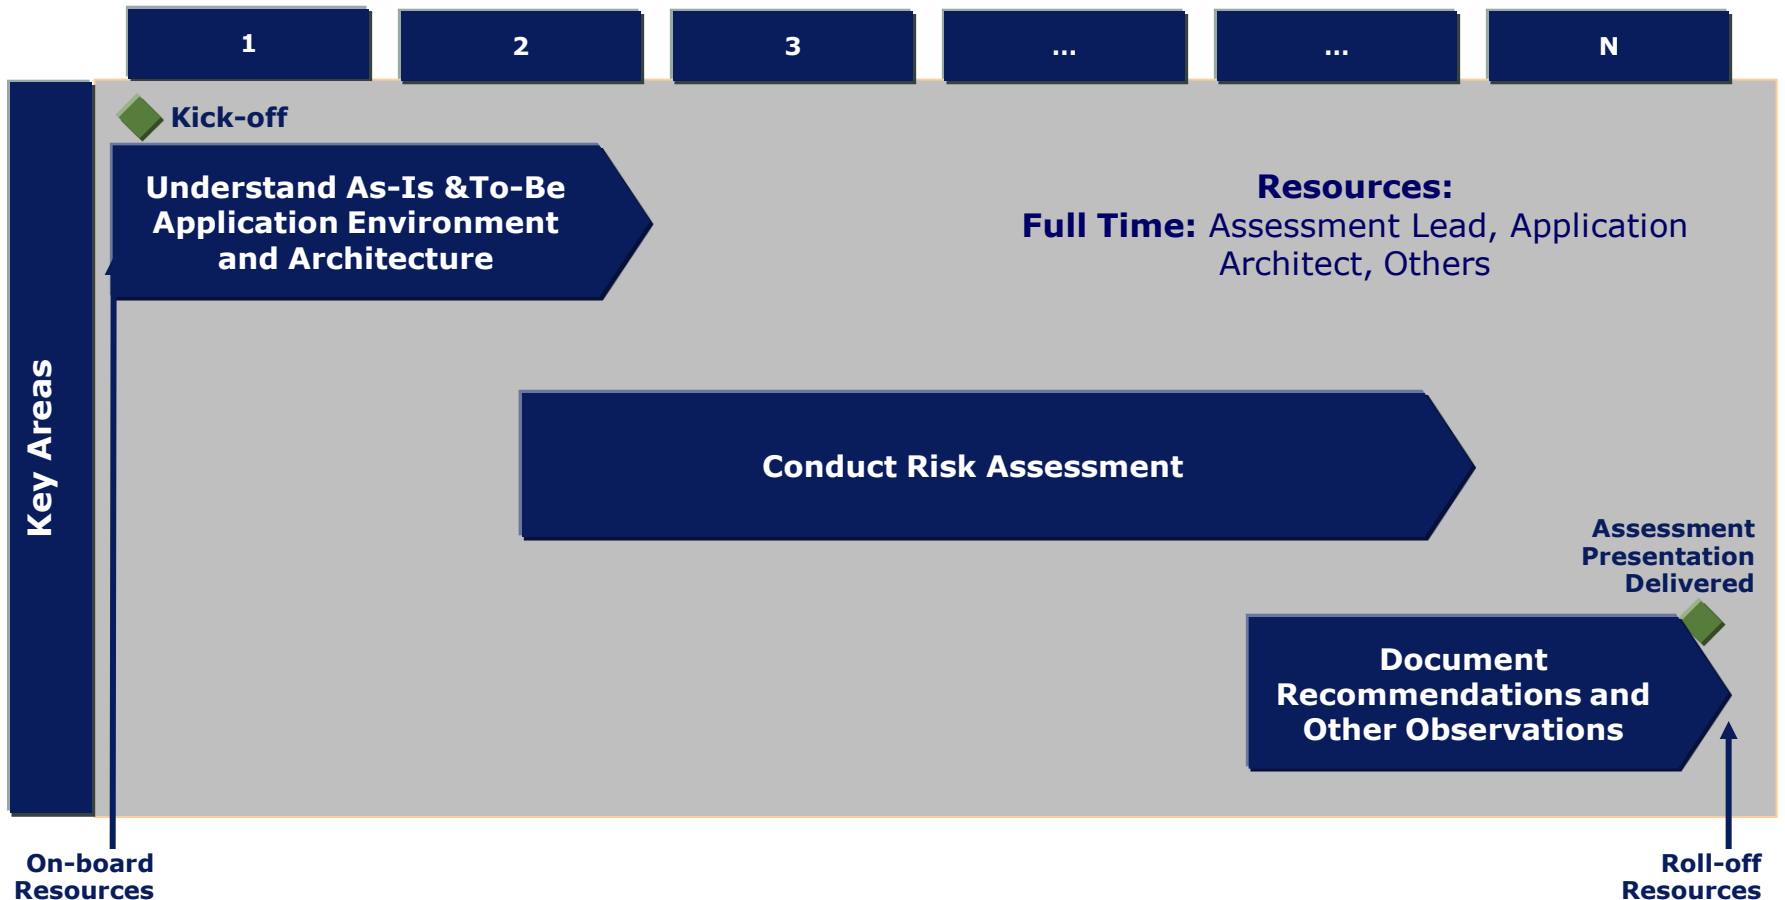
1

2

3

...

...

N

Key Areas

Kick-off

Understand As-Is &To-Be Application Environment and Architecture

Resources:
Full Time: Assessment Lead, Application Architect, Others

Conduct Risk Assessment

Assessment Presentation Delivered

Document Recommendations and Other Observations

On-board Resources

Roll-off Resources